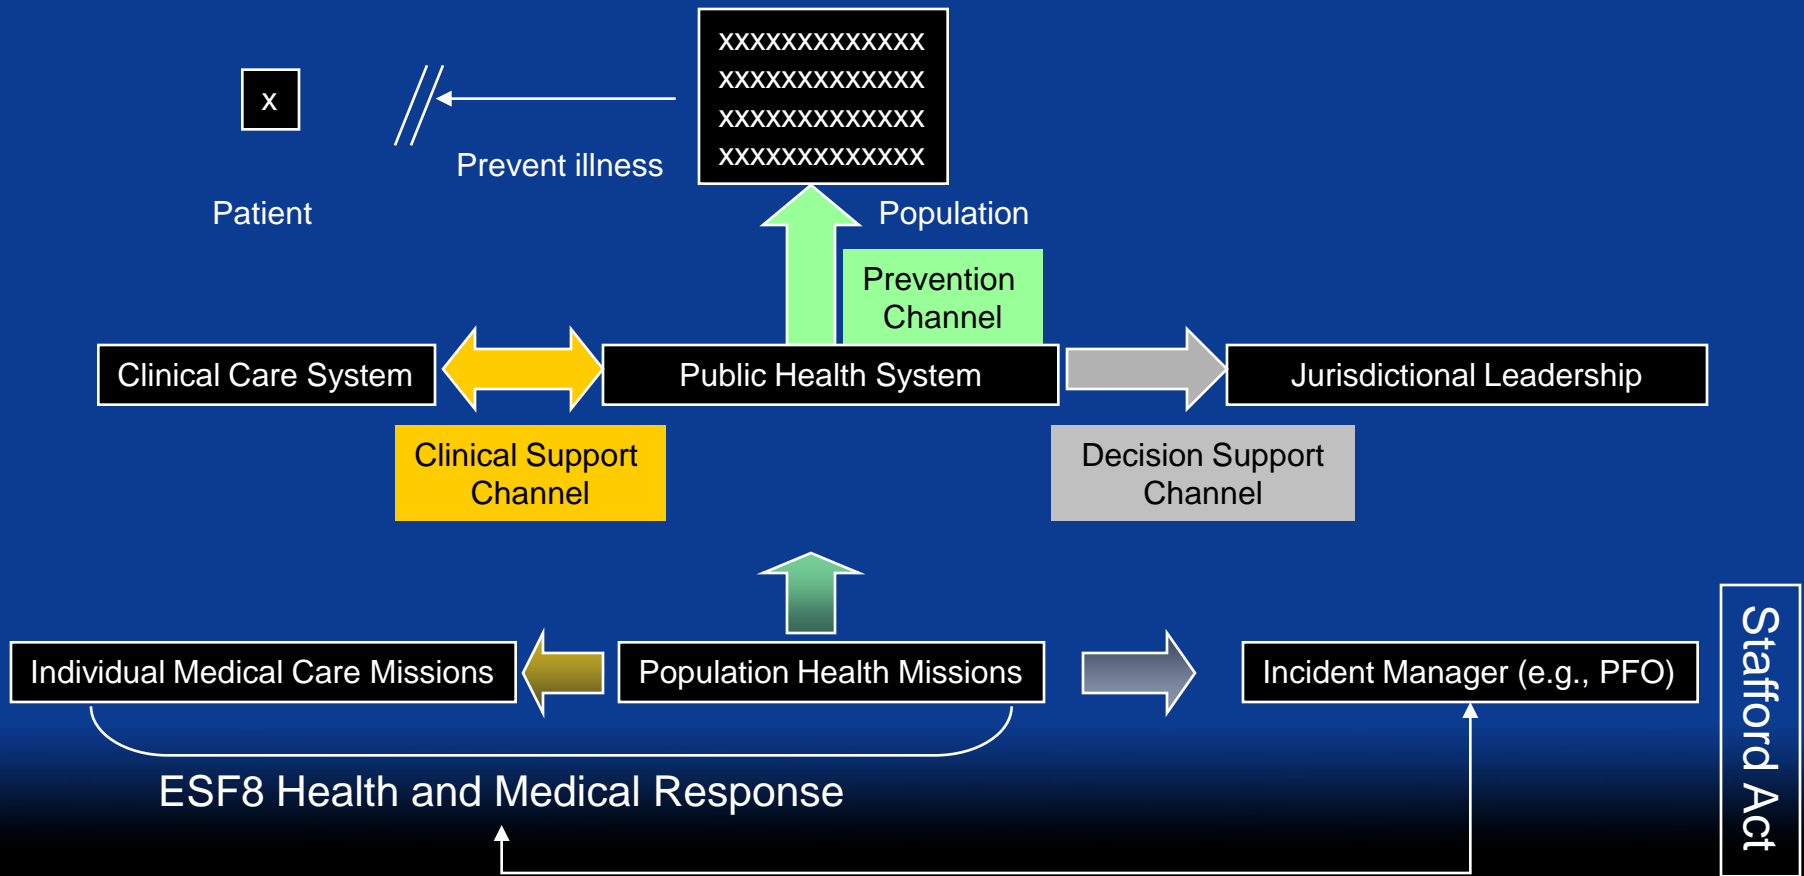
x

Prevent illness

xxxxxxxxxxxxx
xxxxxxxxxxxxx
xxxxxxxxxxxxx
xxxxxxxxxxxxx

Patient

Population

Prevention Channel

Clinical Care System

Public Health System

Jurisdictional Leadership

Clinical Support Channel

Decision Support Channel

Individual Medical Care Missions

Population Health Missions

Incident Manager (e.g., PFO)

Stafford Act

ESF8 Health and Medical Response